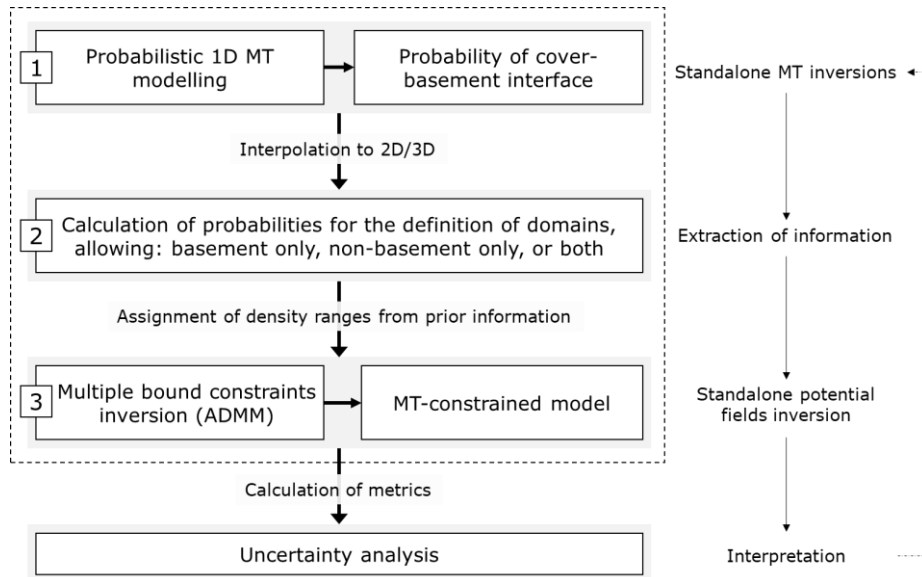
1 Probabilistic 1D MT modelling

Probability of cover-basement interface

Standalone MT inversions

Interpolation to 2D/3D

2 Calculation of probabilities for the definition of domains, allowing: basement only, non-basement only, or both

Extraction of information

Assignment of density ranges from prior information

3 Multiple bound constraints inversion (ADMM)

MT-constrained model

Standalone potential fields inversion

Calculation of metrics

Uncertainty analysis

Interpretation